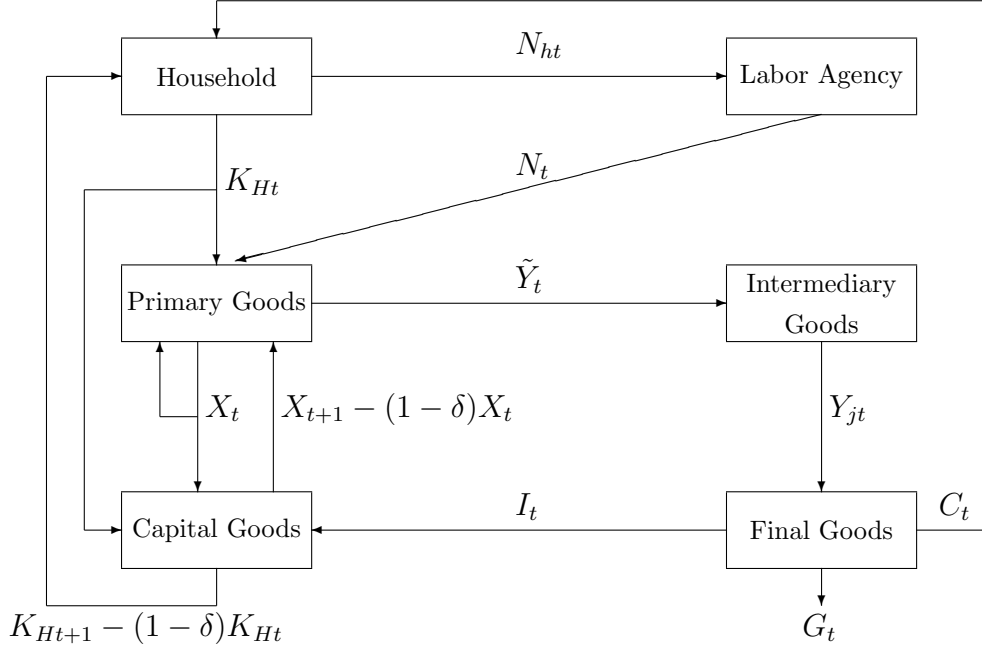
Household

$N_{ht}$

Labor Agency

$N_t$

$K_{Ht}$

Primary Goods

$\tilde{Y}_t$

Intermediary Goods

$X_t$

$X_{t+1} - (1-\delta)X_t$

$Y_{jt}$

Capital Goods

$I_t$

Final Goods

$C_t$

$K_{Ht+1} - (1-\delta)K_{Ht}$

$G_t$